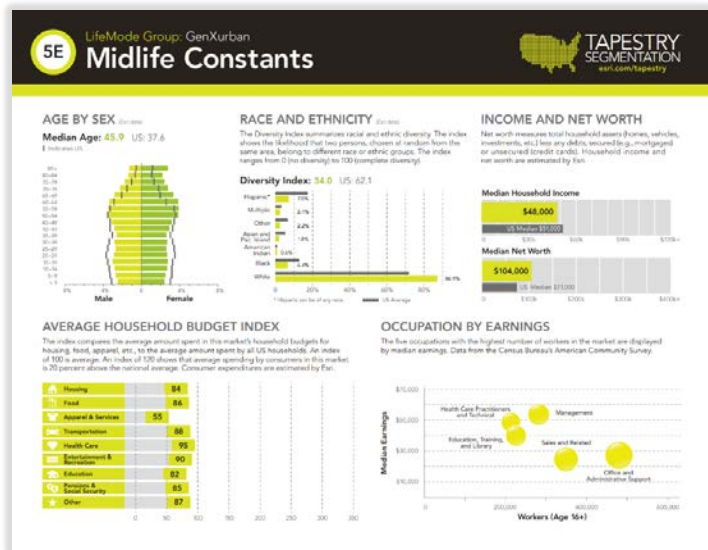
5E

LifeMode Group: GenXurban

Midlife Constants

TAPESTRY SEGMENTATION

esri.com/tapestry

AGE BY SEX

Median Age: 45.9 US: 37.6

| Indicates US

Male

Female

RACE AND ETHNICITY

The Diversity Index summarizes racial and ethnic diversity. The index shows the likelihood that two persons, chosen at random from the same area, belong to different race or ethnic groups. The index ranges from 0 (no diversity) to 100 (complete diversity).

Diversity Index: 34.0 US: 62.1

Hispanic*

Multiple

Other

Asian and Pac. Island

American Indian

Black

White

* Hispanic can be of any race.

US Average

INCOME AND NET WORTH

Net worth measures total household assets (homes, vehicles, investments, etc.) less any debts, secured (e.g., mortgages) or unsecured (credit cards). Household income and net worth are estimated by Esri.

Median Household Income

$48,000

US Median $51,000

Median Net Worth

$104,000

US Median $71,000

AVERAGE HOUSEHOLD BUDGET INDEX

The index compares the average amount spent in this market's household budgets for housing, food, apparel, etc., to the average amount spent by all US households. An index of 100 is average. An index of 120 shows that average spending by consumers in this market is 20 percent above the national average. Consumer expenditures are estimated by Esri.

| Category | Index |
|---|---|
| Housing | 84 |
| Food | 86 |
| Apparel & Services | 55 |
| Transportation | 88 |
| Health Care | 95 |
| Entertainment & Recreation | 90 |
| Education | 82 |
| Pensions & Social Security | 85 |
| Other | 87 |

0 50 100 150 200 250 300 350

OCCUPATION BY EARNINGS

The five occupations with the highest number of workers in the market are displayed by median earnings. Data from the Census Bureau's American Community Survey.

Median Earnings

Health Care Practitioners and Technical

Management

Education, Training, and Library

Sales and Related

Office and Administrative Support

Workers (Age 16+)

$75,000

$50,000

$30,000

$10,000

200,000

400,000

600,000